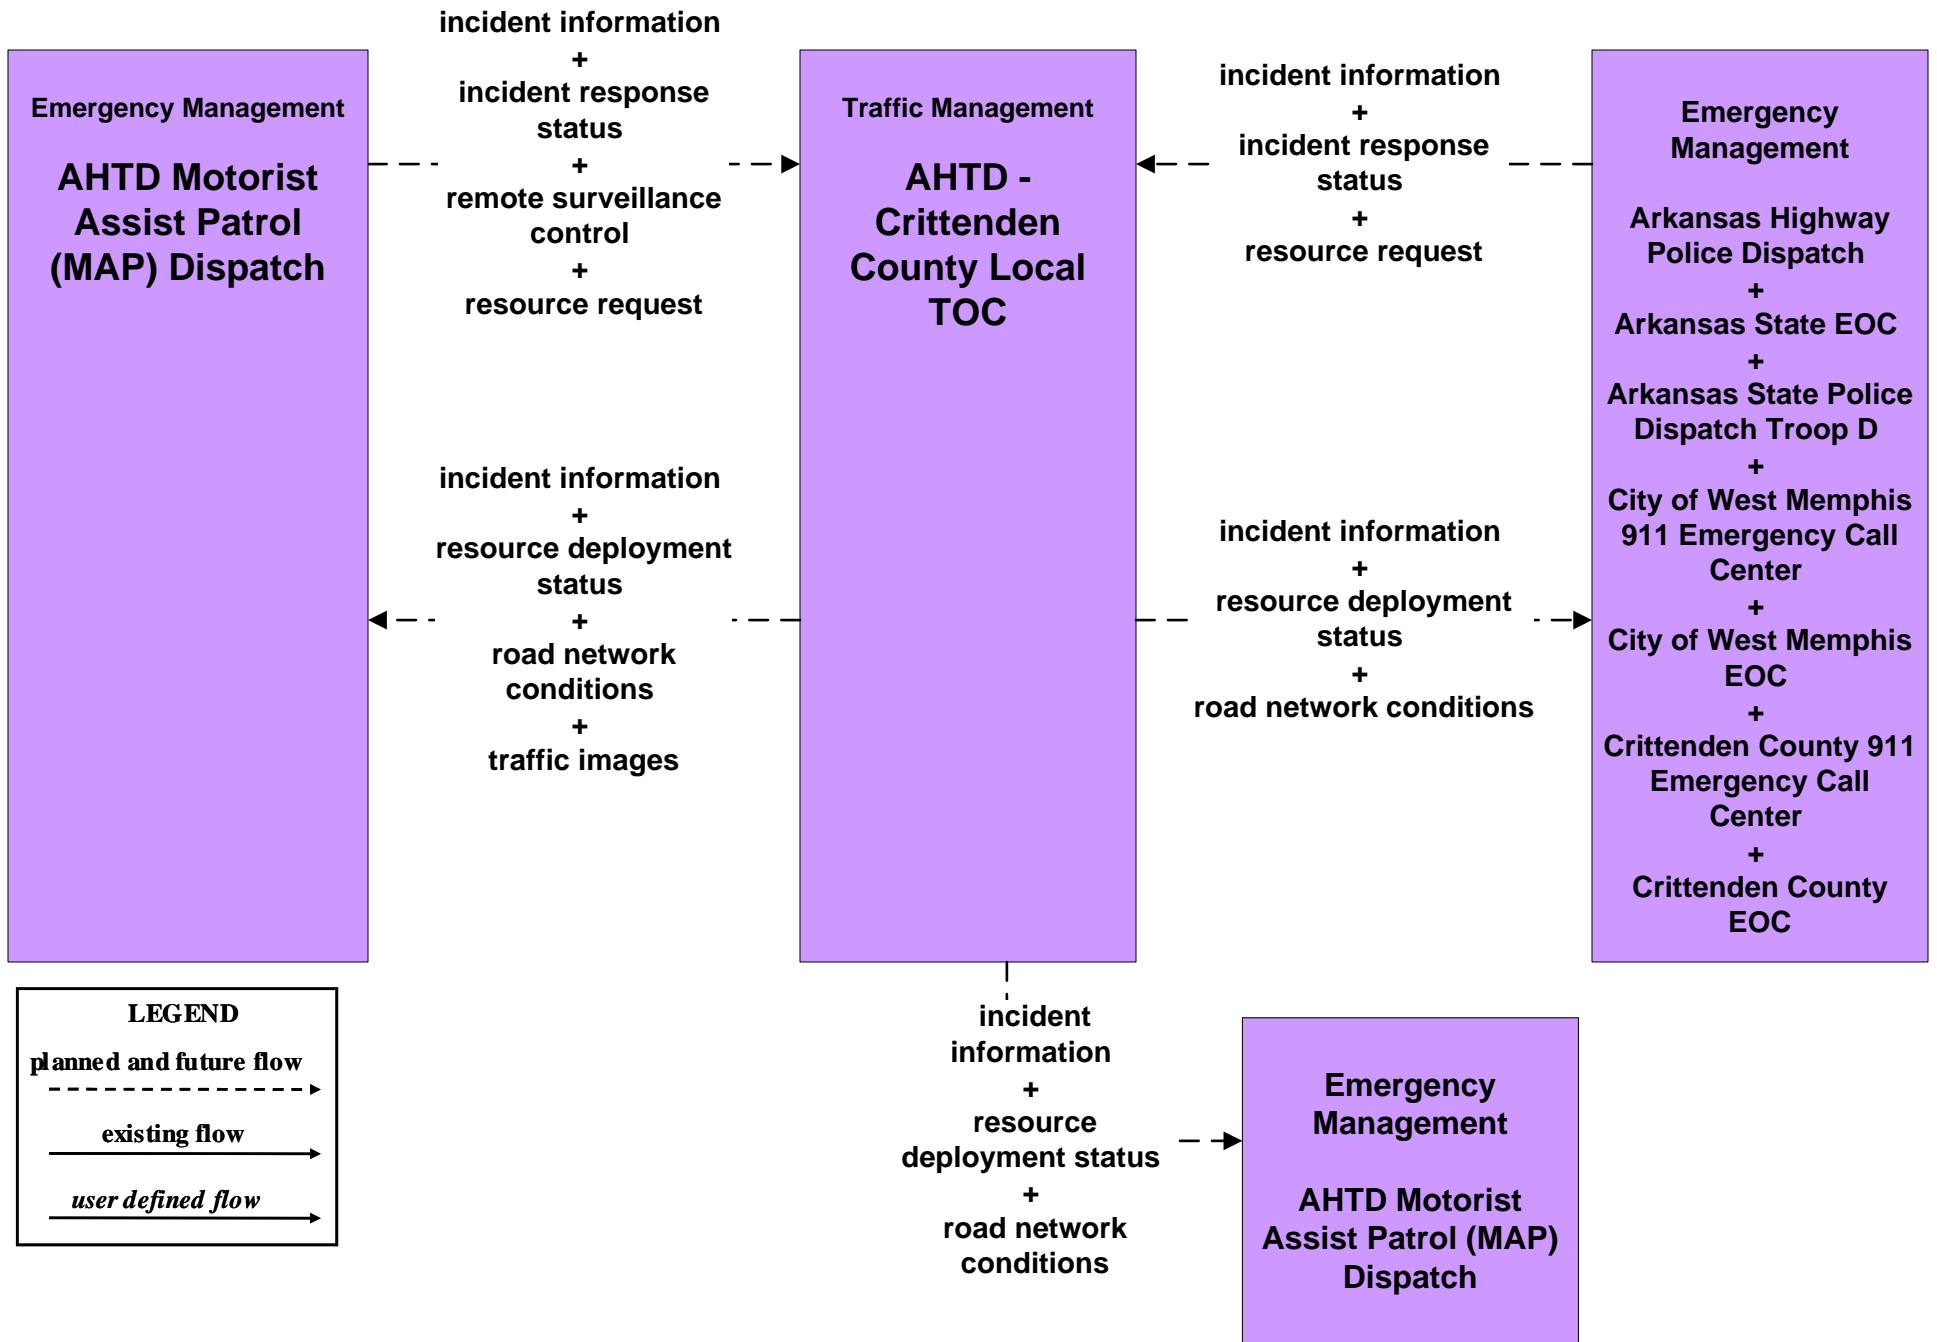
Emergency Management

AHTD Motorist Assist Patrol (MAP) Dispatch

incident information
+
incident response status
+
remote surveillance control
+
resource request

Traffic Management

AHTD - Crittenden County Local TOC

incident information
+
incident response status
+
resource request

Emergency Management

Arkansas Highway Police Dispatch
+
Arkansas State EOC
+
Arkansas State Police Dispatch Troop D
+
City of West Memphis 911 Emergency Call Center
+
City of West Memphis EOC
+
Crittenden County 911 Emergency Call Center
+
Crittenden County EOC

incident information
+
resource deployment status
+
road network conditions
+
traffic images

incident information
+
resource deployment status
+
road network conditions

LEGEND
planned and future flow
existing flow
user defined flow

incident information
+
resource deployment status
+
road network conditions

Emergency Management

AHTD Motorist Assist Patrol (MAP) Dispatch